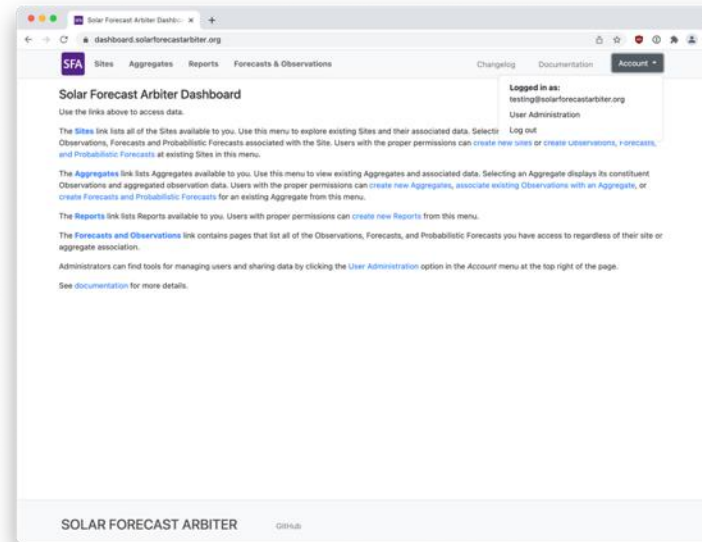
Solar Forecast Arbiter Dashbo ×

dashboard.solarforecastarbiter.org

SFA Sites Aggregates Reports Forecasts & Observations

Changelog Documentation Account

Logged in as:
testing@solarforecastarbiter.org

User Administration

Log out

Solar Forecast Arbiter Dashboard

Use the links above to access data.

The Sites link lists all of the Sites available to you. Use this menu to explore existing Sites and their associated data. Selecti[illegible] Observations, Forecasts and Probabilistic Forecasts associated with the Site. Users with the proper permissions can create new Sites or create Observations, Forecasts, and Probabilistic Forecasts at existing Sites in this menu.

The Aggregates link lists Aggregates available to you. Use this menu to view existing Aggregates and associated data. Selecting an Aggregate displays its constituent Observations and aggregated observation data. Users with the proper permissions can create new Aggregates, associate existing Observations with an Aggregate, or create Forecasts and Probabilistic Forecasts for an existing Aggregate from this menu.

The Reports link lists Reports available to you. Users with proper permissions can create new Reports from this menu.

The Forecasts and Observations link contains pages that list all of the Observations, Forecasts, and Probabilistic Forecasts you have access to regardless of their site or aggregate association.

Administrators can find tools for managing users and sharing data by clicking the User Administration option in the Account menu at the top right of the page.

See documentation for more details.

SOLAR FORECAST ARBITER GitHub